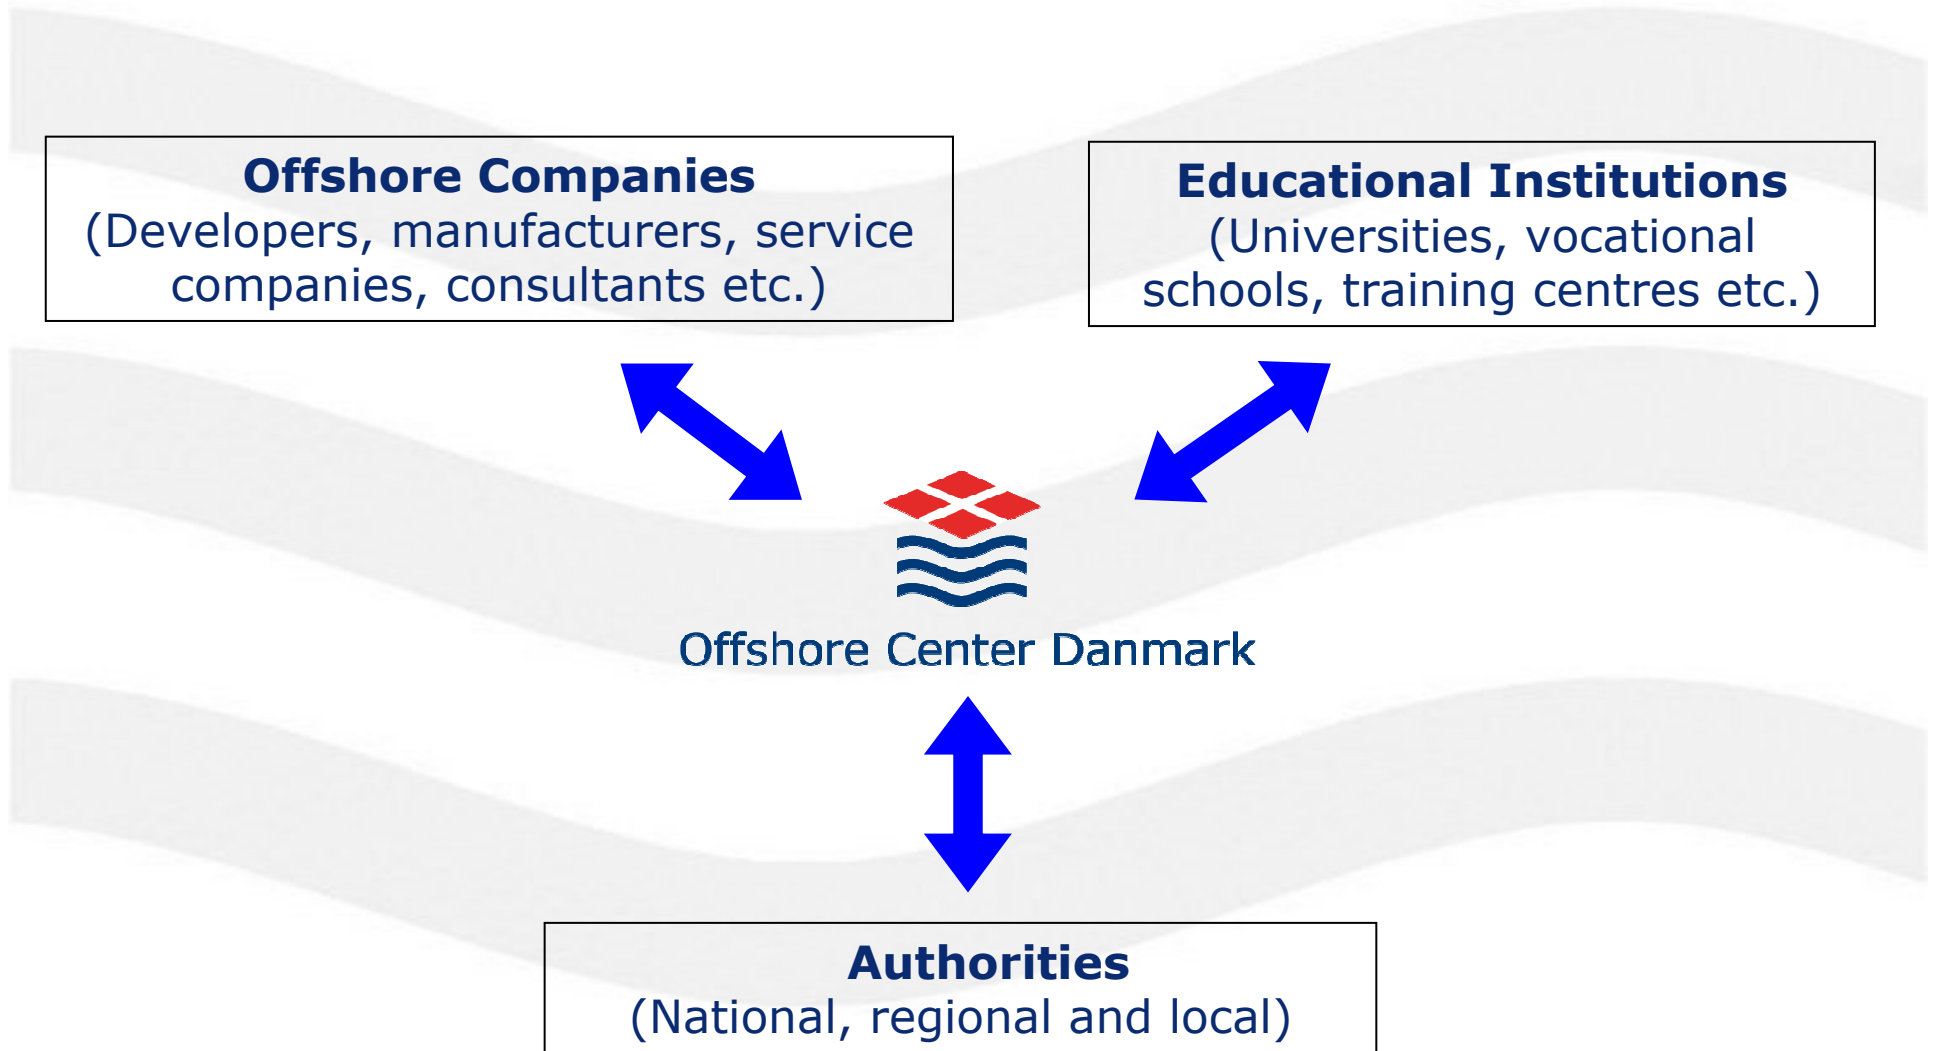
**Offshore Companies**
(Developers, manufacturers, service companies, consultants etc.)

**Educational Institutions**
(Universities, vocational schools, training centres etc.)

Offshore Center Danmark

**Authorities**
(National, regional and local)